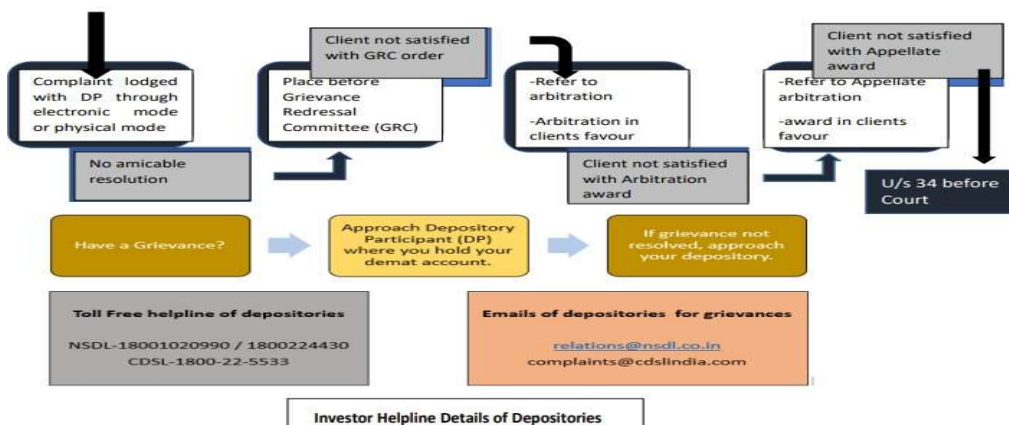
Complaint lodged with DP through electronic mode or physical mode

No amicable resolution

Client not satisfied with GRC order

Place before Grievance Redressal Committee (GRC)

-Refer to arbitration

-Arbitration in clients favour

Client not satisfied with Arbitration award

Client not satisfied with Appellate award

-Refer to Appellate arbitration

-award in clients favour

U/s 34 before Court

Have a Grievance?

Approach Depository Participant (DP) where you hold your demat account.

If grievance not resolved, approach your depository.

Toll Free helpline of depositories

NSDL-18001020990 / 1800224430
CDSL-1800-22-5533

Emails of depositories for grievances

relations@nsdl.co.in
complaints@cdslindia.com

Investor Helpline Details of Depositories